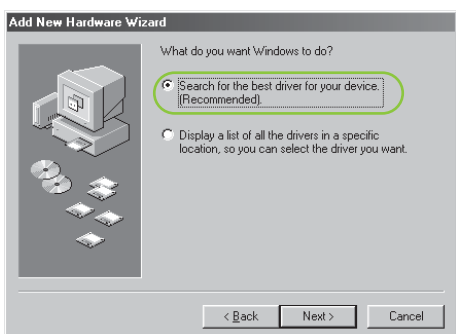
Add New Hardware Wizard

What do you want Windows to do?

Search for the best driver for your device. (Recommended).

Display a list of all the drivers in a specific location, so you can select the driver you want.

< Back
Next >
Cancel